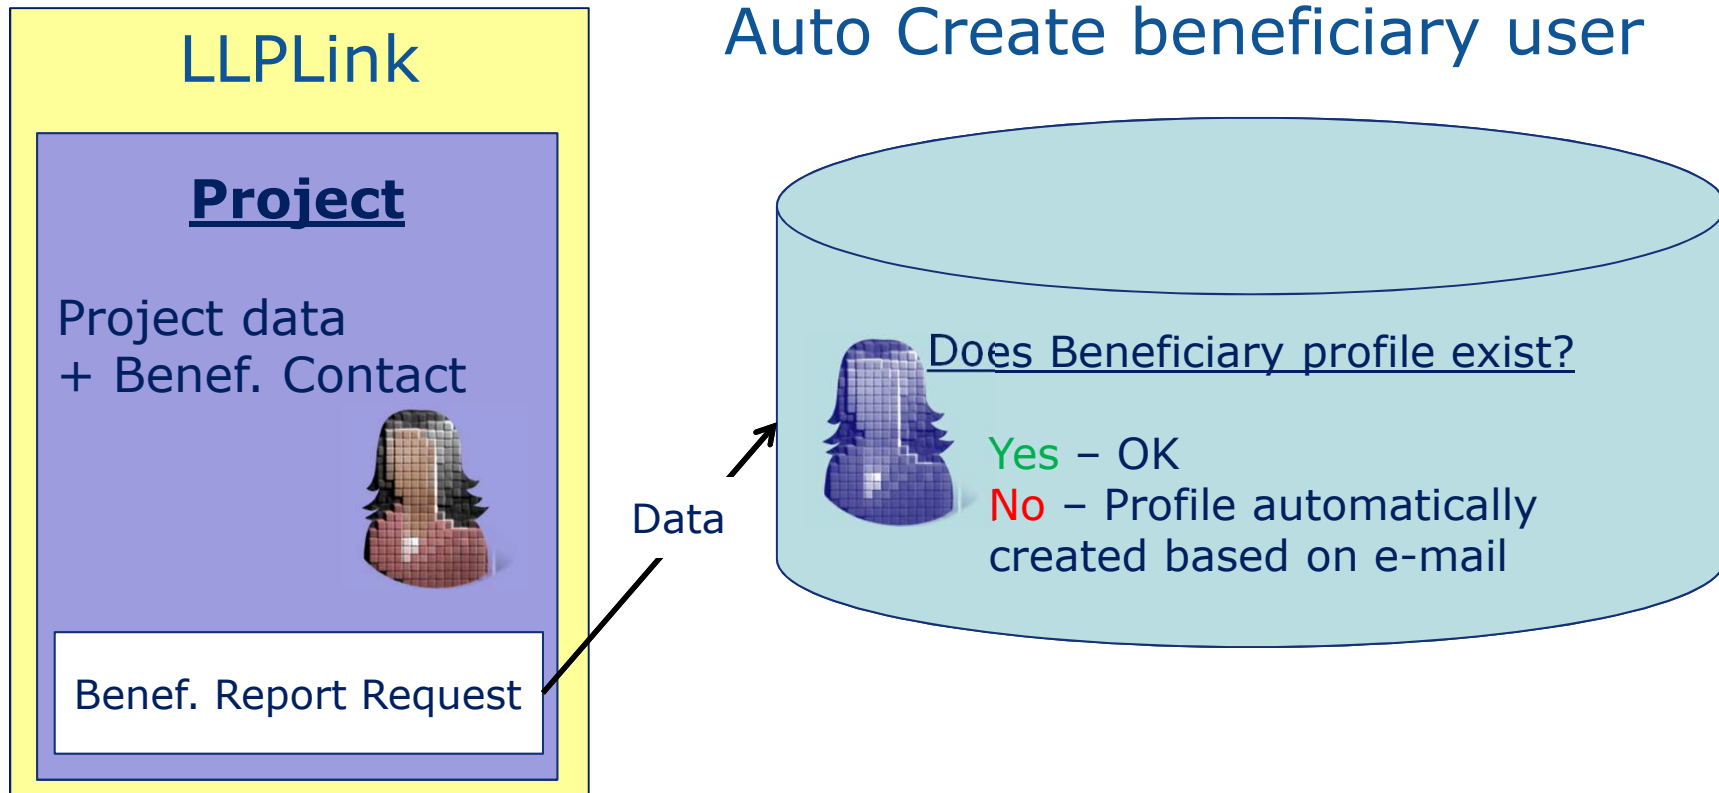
LLPLink

Project

Project data
+ Benef. Contact

Benef. Report Request

Data

Auto Create beneficiary user

Does Beneficiary profile exist?

Yes – OK
No – Profile automatically created based on e-mail